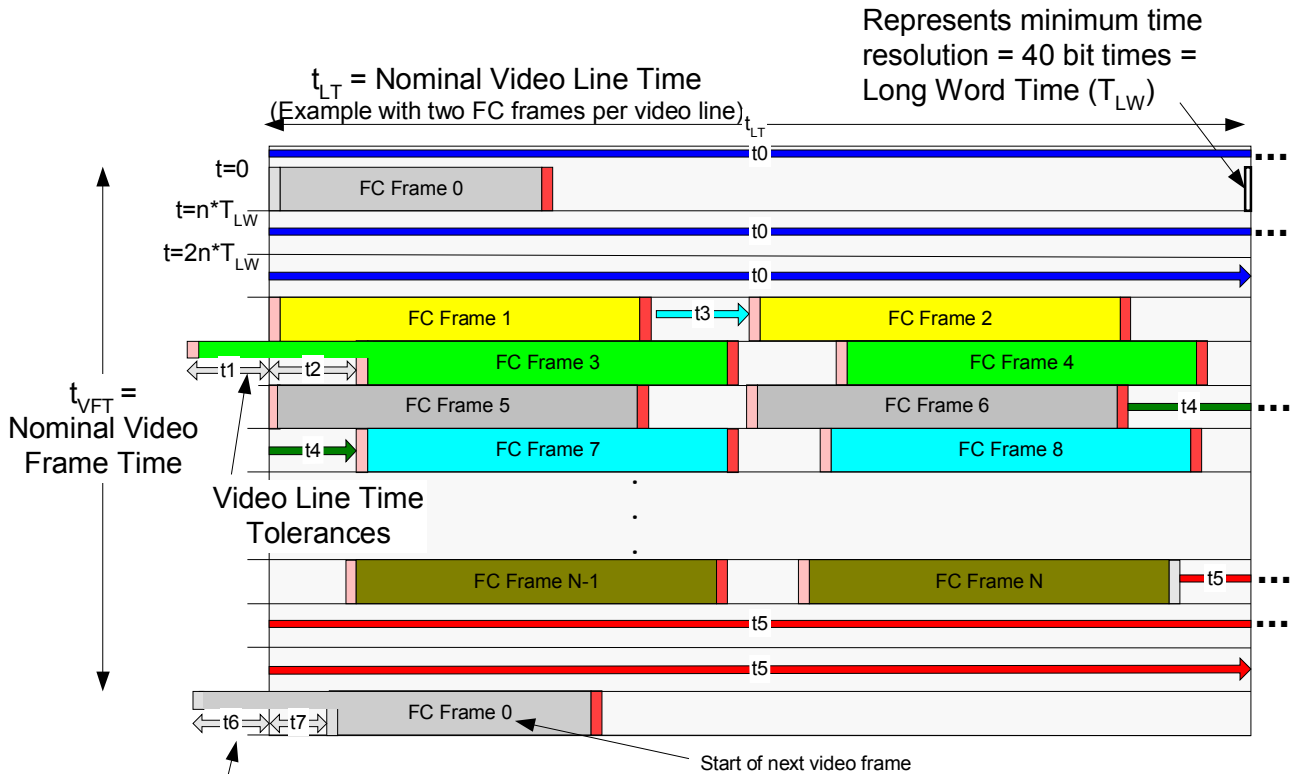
Represents minimum time resolution = 40 bit times = Long Word Time ($T_{LW}$)

$t_{LT}$ = Nominal Video Line Time
(Example with two FC frames per video line)

$t_{LT}$

t0

t=0

FC Frame 0

t=n*$T_{LW}$

t0

t=2n*$T_{LW}$

t0

FC Frame 1

t3

FC Frame 2

FC Frame 3

FC Frame 4

t1

t2

FC Frame 5

FC Frame 6

t4

$t_{VFT}$ = Nominal Video Frame Time

t4

FC Frame 7

FC Frame 8

Video Line Time Tolerances

FC Frame N-1

FC Frame N

t5

t5

t5

t6

t7

FC Frame 0

Start of next video frame